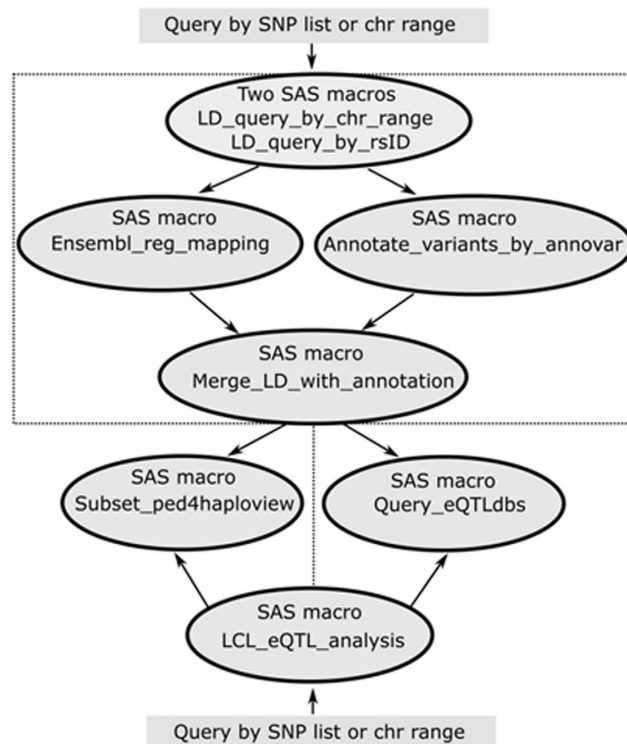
Query by SNP list or chr range

Two SAS macros
LD_query_by_chr_range
LD_query_by_rsID

SAS macro
Ensembl_reg_mapping

SAS macro
Annotate_variants_by_annovar

SAS macro
Merge_LD_with_annotation

SAS macro
Subset_ped4haploview

SAS macro
Query_eQTLdbs

SAS macro
LCL_eQTL_analysis

Query by SNP list or chr range